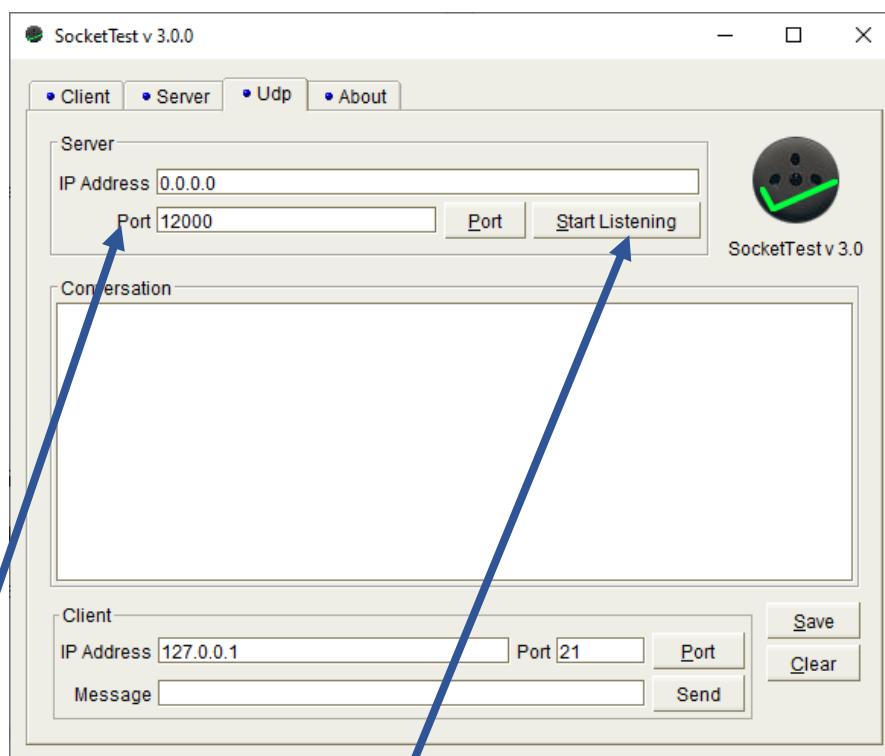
SocketTest v 3.0.0

Client
Server
Udp
About

Server
IP Address 0.0.0.0
Port 12000
Port
Start Listening

SocketTest v 3.0

Conversation

Client
IP Address 127.0.0.1
Port 21
Port
Message
Send

Save
Clear